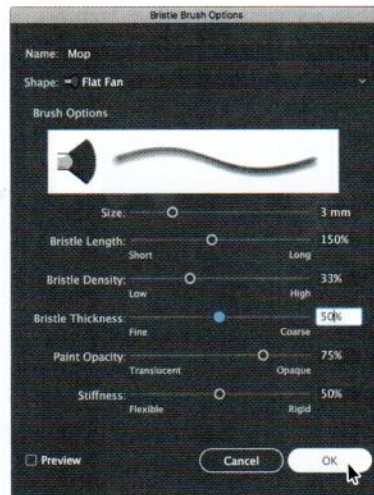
Bristle Brush Options

Name: Mop

Shape: Flat Fan

Brush Options

Size: 3 mm

Bristle Length: 150%
Short Long

Bristle Density: 33%
Low High

Bristle Thickness: 50%
Fine Coarse

Paint Opacity: 75%
Translucent Opaque

Stiffness: 50%
Flexible Rigid

Preview

Cancel

OK